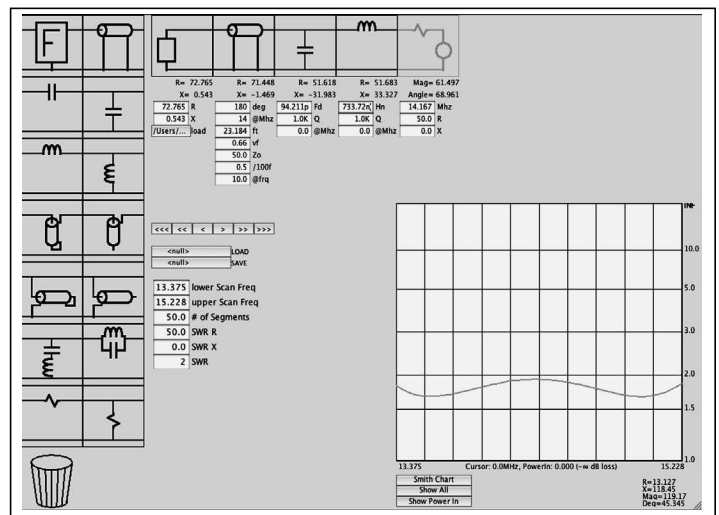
F

R= 72.765
X= 0.543

| 72.765 | R |
|---|---|
| 0.543 | X |
| /Users/... | load |

R= 71.448
X= -1.469

| 180 | deg |
|---|---|
| 14 | @Mhz |
| 23.184 | ft |
| 0.66 | vf |
| 50.0 | Zo |
| 0.5 | /100f |
| 10.0 | @frq |

R= 51.618
X= -31.983

| 94.211p | Fd |
|---|---|
| 1.0K | Q |
| 0.0 | @Mhz |

R= 51.683
X= 33.327

| 733.72n | Hn |
|---|---|
| 1.0K | Q |
| 0.0 | @Mhz |

Mag= 61.497
Angle= 68.961

| 14.167 | Mhz |
|---|---|
| 50.0 | R |
| 0.0 | X |

<<< << < > >> >>>

<null> LOAD
<null> SAVE

| 13.375 | lower Scan Freq |
|---|---|
| 15.228 | upper Scan Freq |
| 50.0 | # of Segments |
| 50.0 | SWR R |
| 0.0 | SWR X |
| 2 | SWR |

INF
10.0
5.0
3.0
2.0
1.5
1.0

13.375 Cursor: 0.0MHz, PowerIn: 0.000 (-∞ dB loss) 15.228

Smith Chart
Show All
Show Power In

R=13.127
X=118.45
Mag=119.17
Deg=45.345